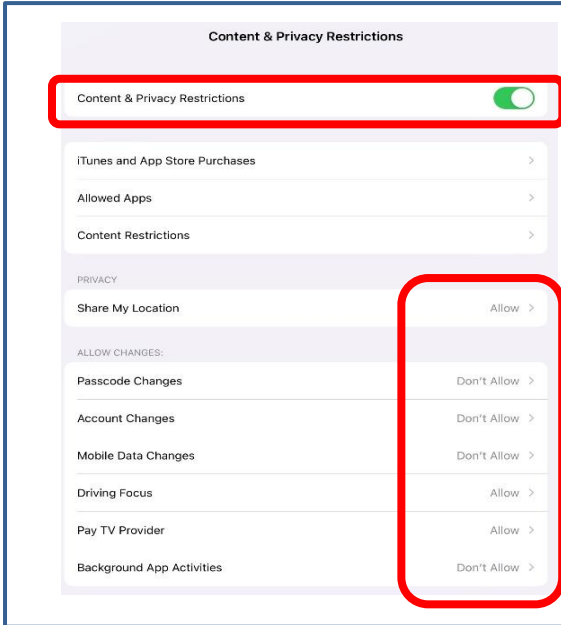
Content & Privacy Restrictions

Content & Privacy Restrictions

iTunes and App Store Purchases

Allowed Apps

Content Restrictions

PRIVACY

Share My Location Allow

ALLOW CHANGES:

Passcode Changes Don't Allow

Account Changes Don't Allow

Mobile Data Changes Don't Allow

Driving Focus Allow

Pay TV Provider Allow

Background App Activities Don't Allow